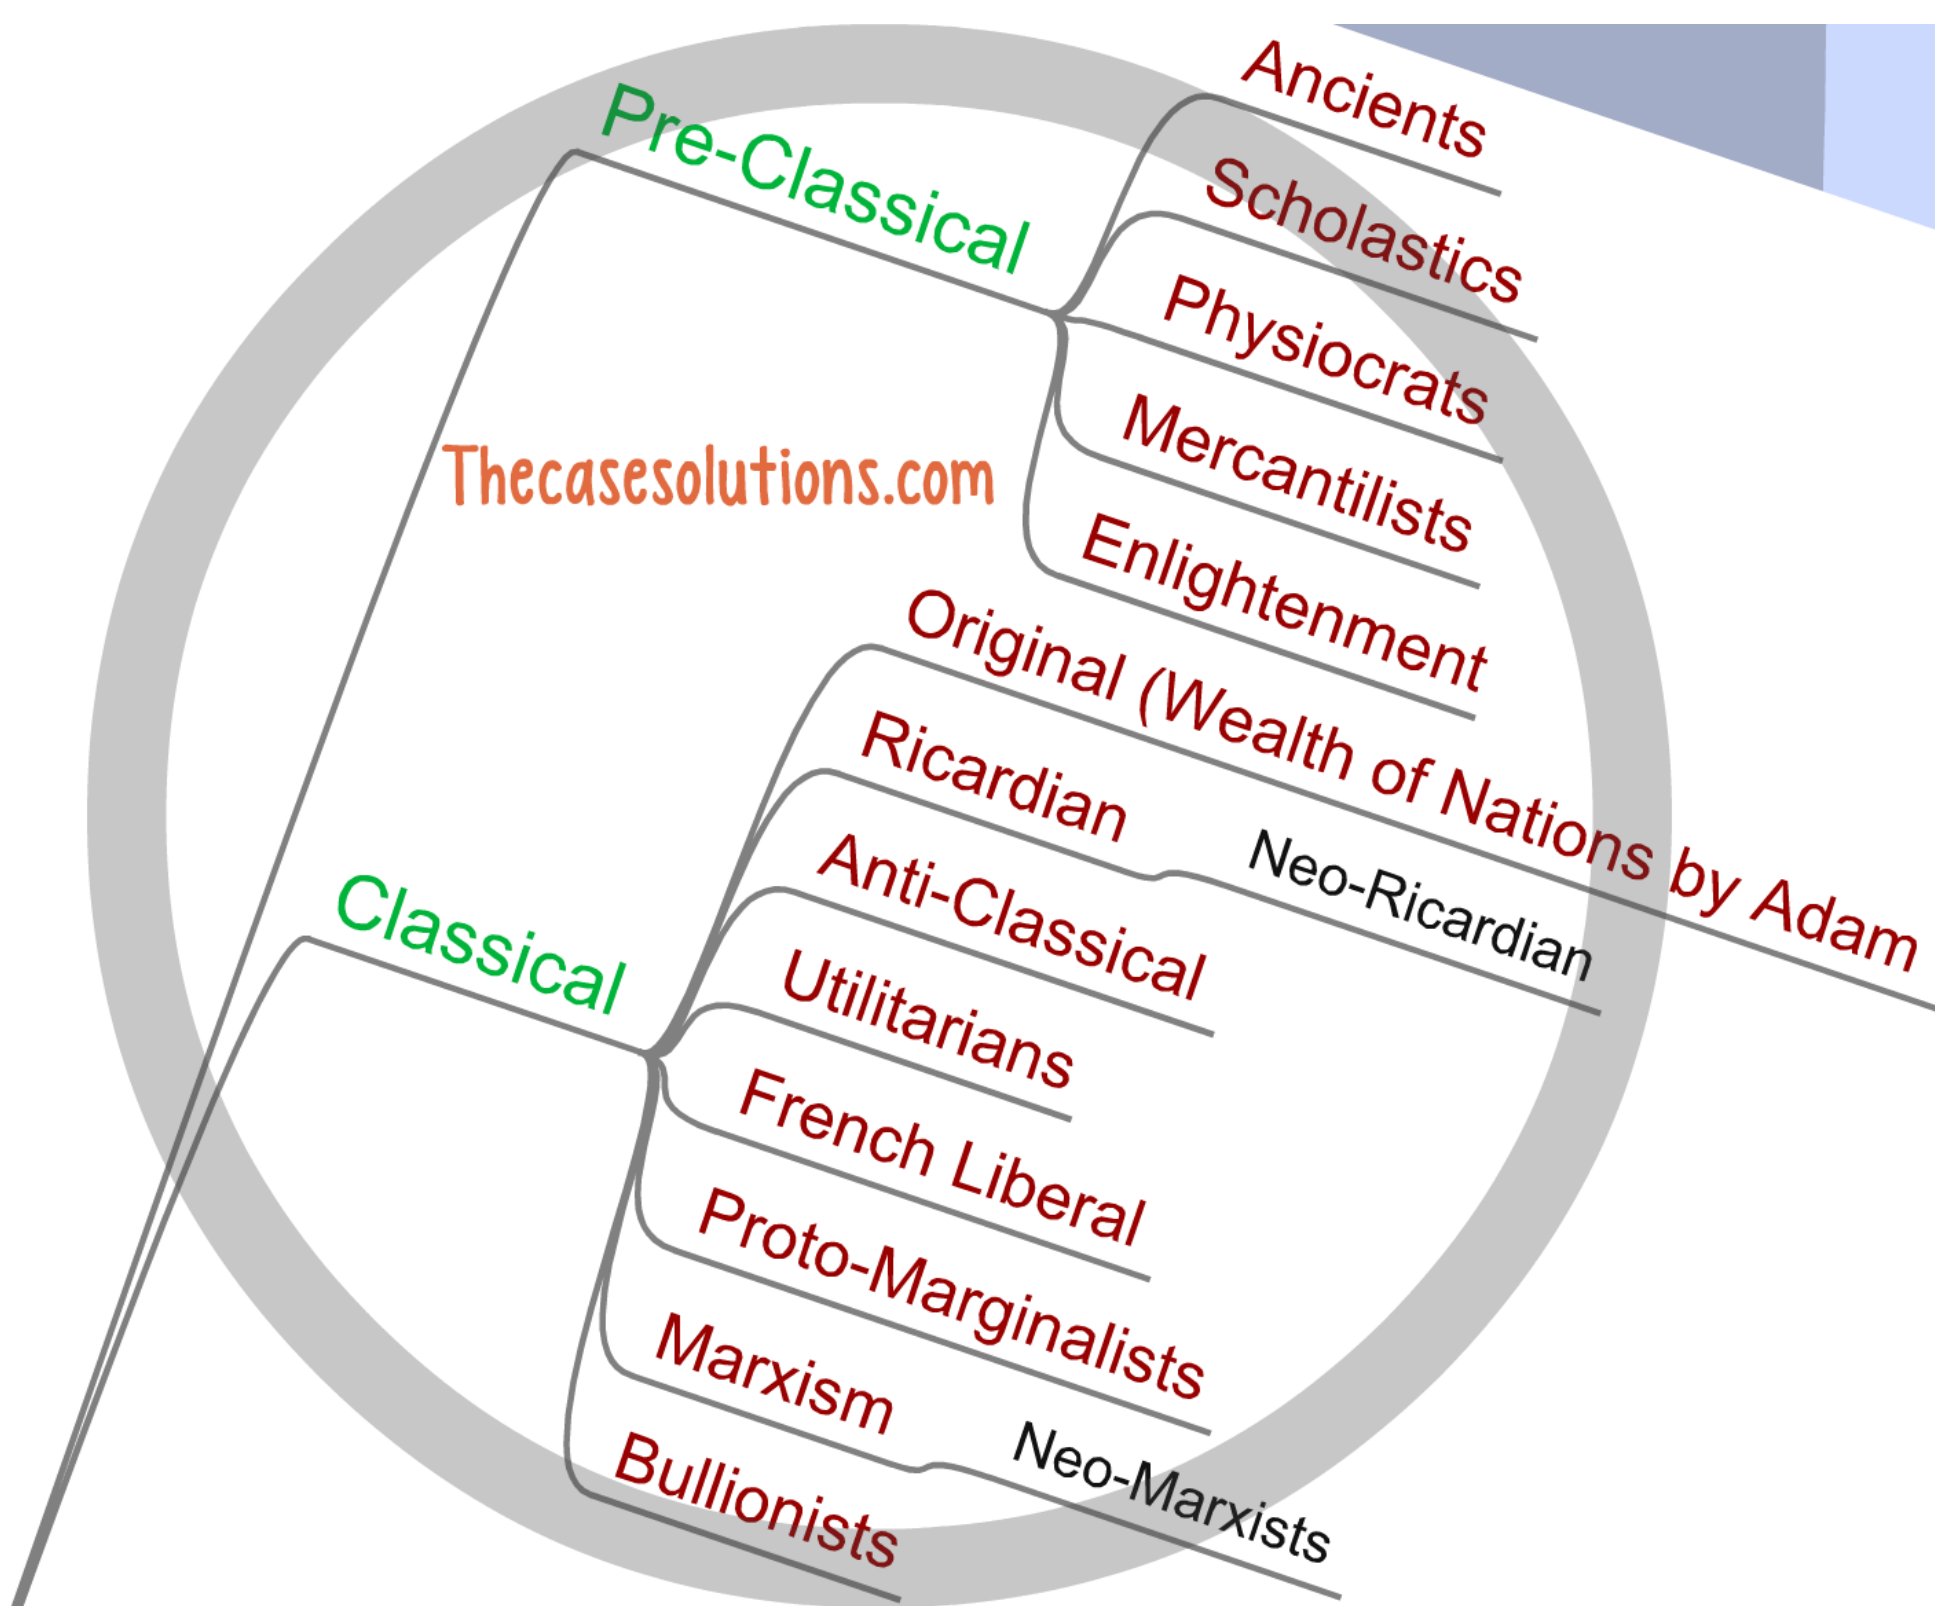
Pre-Classical

Ancients
Scholastics
Physiocrats
Mercantilists
Enlightenment

Thecasesolutions.com

Classical

Original (Wealth of Nations by Adam
Ricardian
Neo-Ricardian
Anti-Classical
Utilitarians
French Liberal
Proto-Marginalists
Marxism
Neo-Marxists
Bullionists